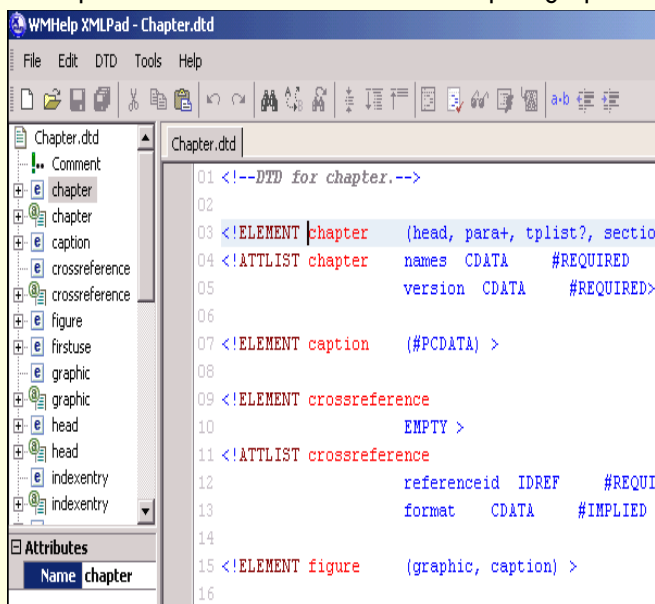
WMHelp XMLPad - Chapter.dtd

File Edit DTD Tools Help

Chapter.dtd
Comment
chapter
chapter
caption
crossreference
crossreference
figure
firstuse
graphic
graphic
head
head
indexentry
indexentry

Attributes
Name chapter

Chapter.dtd

01 <!--DTD for chapter.-->
02
03 <!ELEMENT chapter (head, para+, tplist?, sectio
04 <!ATTLIST chapter names CDATA #REQUIRED
05 version CDATA #REQUIRED>
06
07 <!ELEMENT caption (#PCDATA) >
08
09 <!ELEMENT crossreference
10 EMPTY >
11 <!ATTLIST crossreference
12 referenceid IDREF #REQUI
13 format CDATA #IMPLIED
14
15 <!ELEMENT figure (graphic, caption) >
16